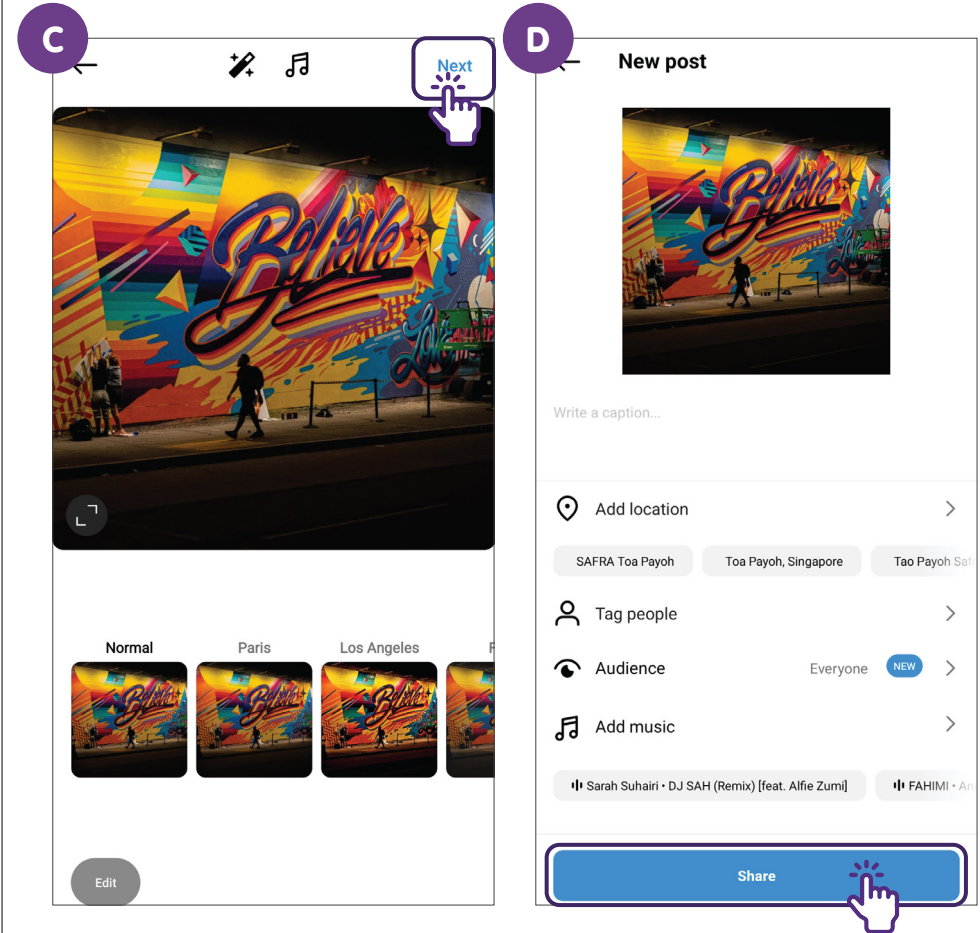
C

Next

Normal

Paris

Los Angeles

F

Edit

D

New post

Write a caption...

Add location

SAFRA Toa Payoh

Toa Payoh, Singapore

Tao Payoh Saf

Tag people

Audience

Everyone

NEW

Add music

Sarah Suhairi • DJ SAH (Remix) [feat. Alfie Zumi]

FAHIMI • Ar

Share